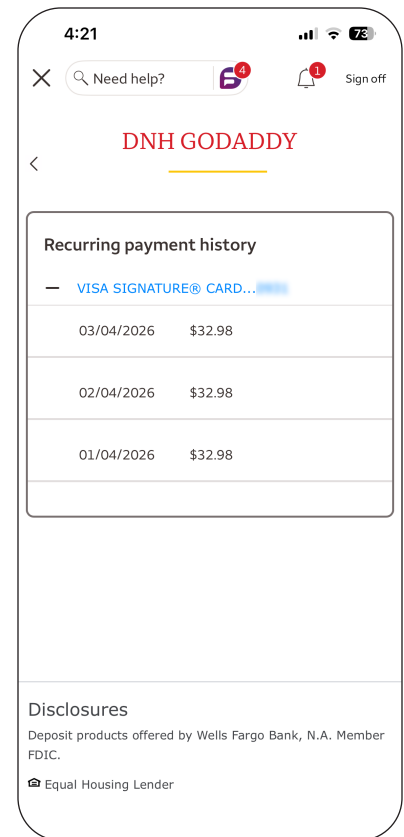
4:21

73

Need help?

4

1

Sign off

DNH GODADDY

Recurring payment history

VISA SIGNATURE® CARD...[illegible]

| | |
|---|---|
| 03/04/2026 | $32.98 |
| 02/04/2026 | $32.98 |
| 01/04/2026 | $32.98 |

Disclosures

Deposit products offered by Wells Fargo Bank, N.A. Member FDIC.

Equal Housing Lender